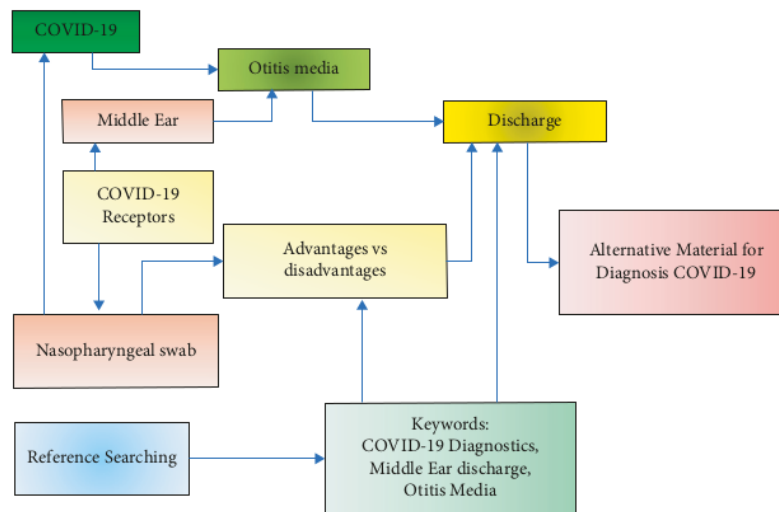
COVID-19

Otitis media

Middle Ear

Discharge

COVID-19 Receptors

Advantages vs disadvantages

Alternative Material for Diagnosis COVID-19

Nasopharyngeal swab

Reference Searching

Keywords: COVID-19 Diagnostics, Middle Ear discharge, Otitis Media